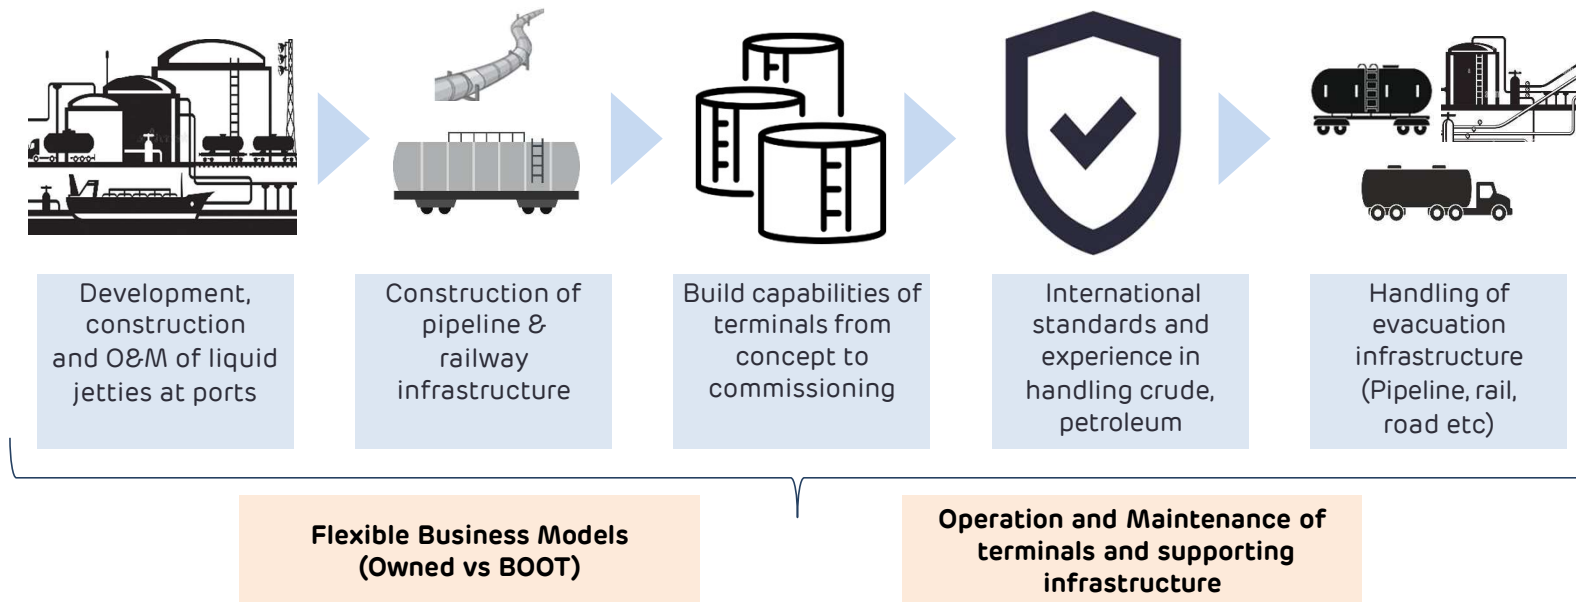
Development, construction and O&M of liquid jetties at ports

Construction of pipeline & railway infrastructure

Build capabilities of terminals from concept to commissioning

International standards and experience in handling crude, petroleum

Handling of evacuation infrastructure (Pipeline, rail, road etc)

Flexible Business Models (Owned vs BOOT)

Operation and Maintenance of terminals and supporting infrastructure